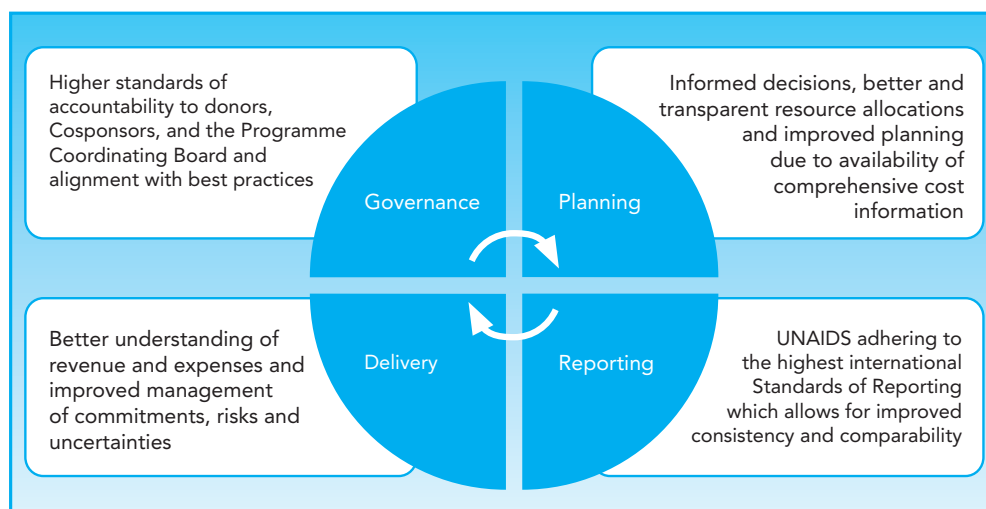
Higher standards of accountability to donors, Cosponsors, and the Programme Coordinating Board and alignment with best practices

Governance

Planning

Informed decisions, better and transparent resource allocations and improved planning due to availability of comprehensive cost information

Better understanding of revenue and expenses and improved management of commitments, risks and uncertainties

Delivery

Reporting

UNAIDS adhering to the highest international Standards of Reporting which allows for improved consistency and comparability